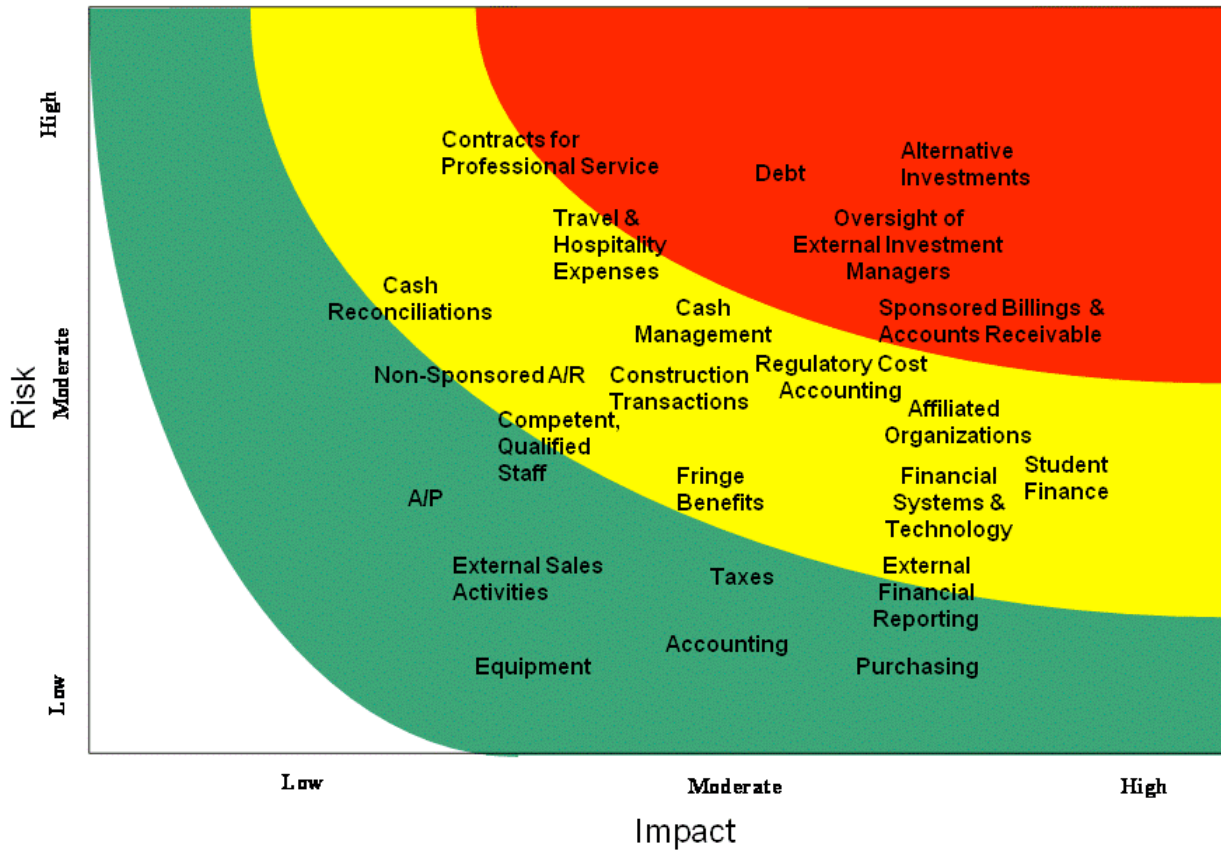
High

Risk

Moderate

Low

Contracts for Professional Service

Debt

Alternative Investments

Travel & Hospitality Expenses

Oversight of External Investment Managers

Cash Reconciliations

Cash Management

Sponsored Billings & Accounts Receivable

Non-Sponsored A/R

Construction Transactions

Regulatory Cost Accounting

Affiliated Organizations

Competent, Qualified Staff

A/P

Fringe Benefits

Financial Systems & Technology

Student Finance

External Sales Activities

Taxes

External Financial Reporting

Accounting

Equipment

Purchasing

Low

Moderate

High

Impact